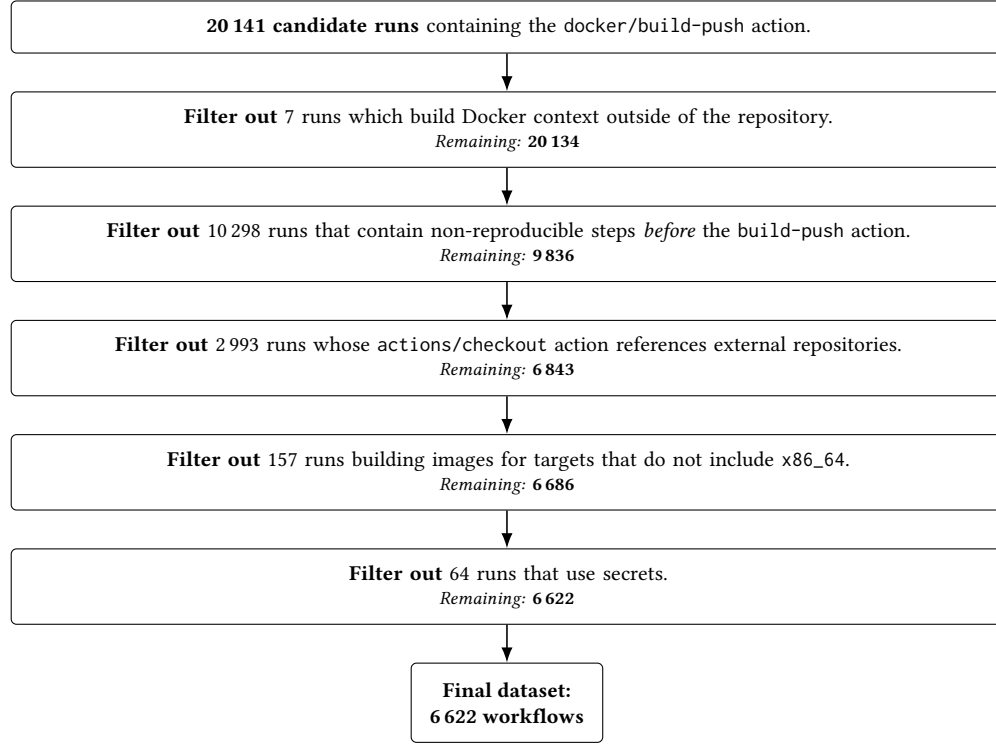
20 141 candidate runs containing the docker/build-push action.

Filter out 7 runs which build Docker context outside of the repository.
Remaining: 20 134

Filter out 10 298 runs that contain non-reproducible steps before the build-push action.
Remaining: 9 836

Filter out 2 993 runs whose actions/checkout action references external repositories.
Remaining: 6 843

Filter out 157 runs building images for targets that do not include x86_64.
Remaining: 6 686

Filter out 64 runs that use secrets.
Remaining: 6 622

Final dataset:
6 622 workflows